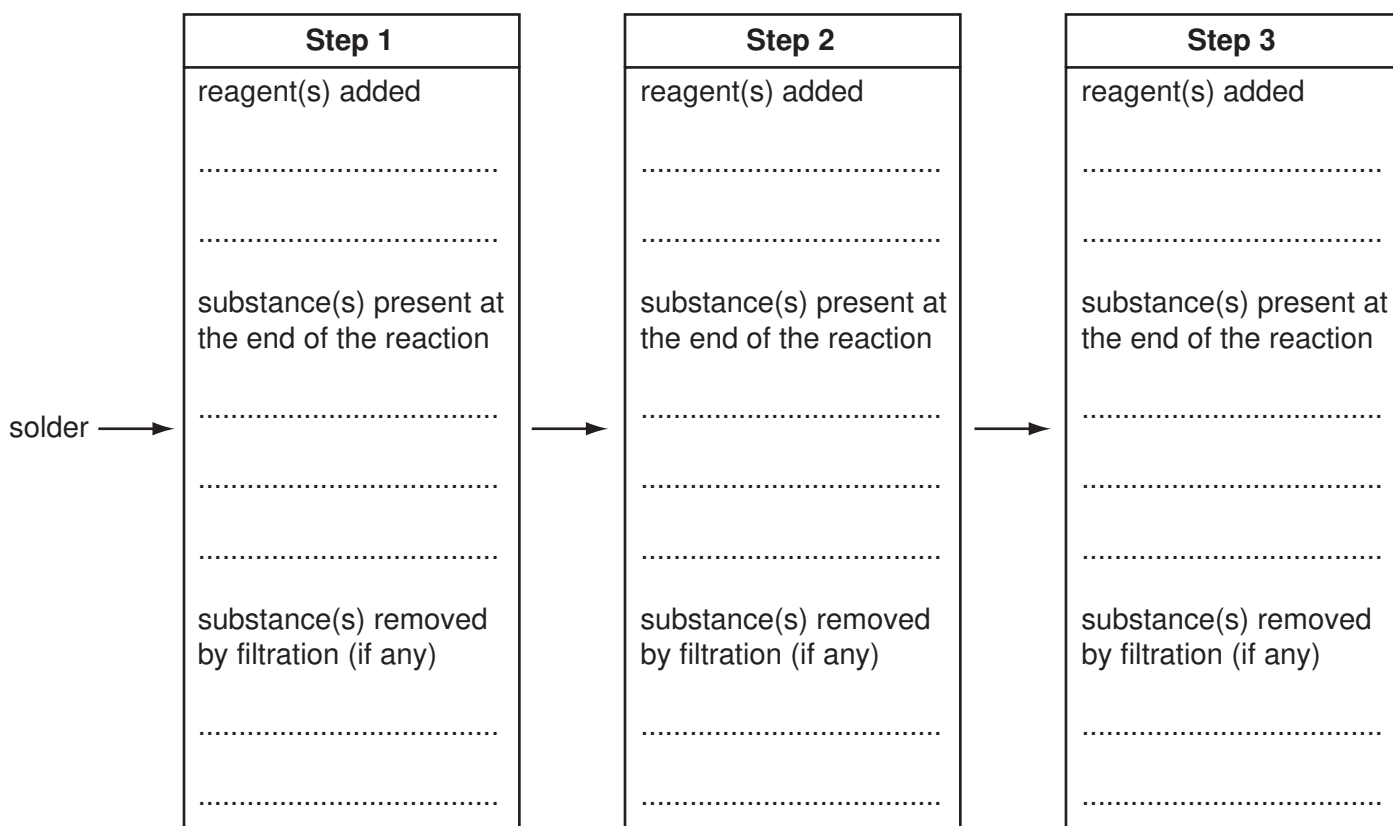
solder

Step 1

reagent(s) added

.....................................

.....................................

substance(s) present at the end of the reaction

.....................................

.....................................

.....................................

substance(s) removed by filtration (if any)

.....................................

.....................................

Step 2

reagent(s) added

.....................................

.....................................

substance(s) present at the end of the reaction

.....................................

.....................................

.....................................

substance(s) removed by filtration (if any)

.....................................

.....................................

Step 3

reagent(s) added

.....................................

.....................................

substance(s) present at the end of the reaction

.....................................

.....................................

.....................................

substance(s) removed by filtration (if any)

.....................................

.....................................